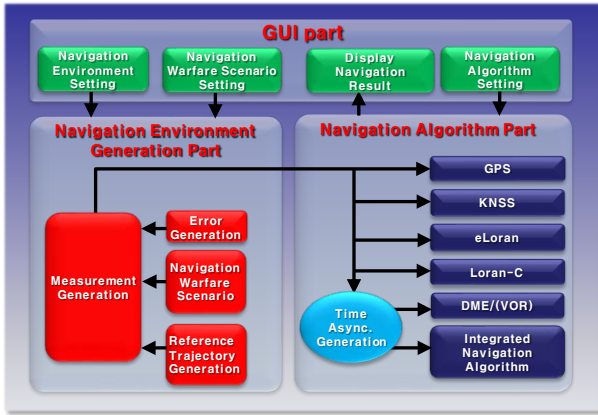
GUI part

Navigation Environment Setting

Navigation Warfare Scenario Setting

Display Navigation Result

Navigation Algorithm Setting

Navigation Environment Generation Part

Navigation Algorithm Part

Error Generation

Measurement Generation

Navigation Warfare Scenario

Reference Trajectory Generation

GPS

KNSS

eLoran

Loran-C

DME/(VOR)

Time Async. Generation

Integrated Navigation Algorithm